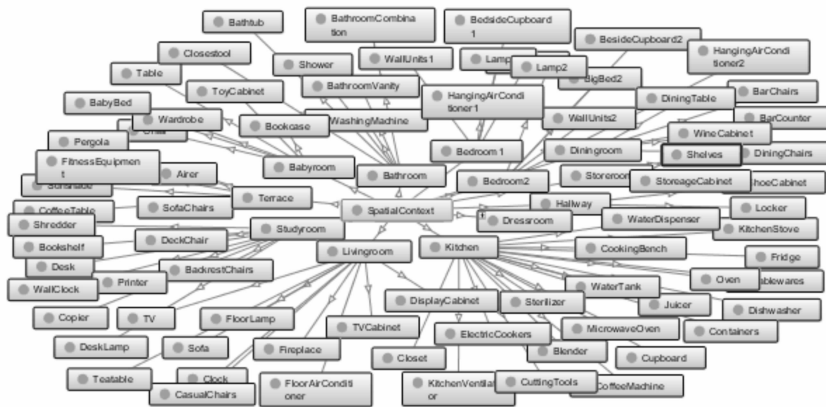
Bathtub
BathroomCombination
BedsideCupboard1
BesideCupboard2
HangingAirConditioner2
Closestool
Shower
WallUnits1
Lamp
Lamp2
Table
ToyCabinet
BathroomVanity
BigBed2
BarChairs
BabyBed
Wardrobe
WashingMachine
HangingAirConditioner1
DiningTable
BarCounter
Child
Bookcase
WallUnits2
WineCabinet
Pergola
Bedroom1
Diningroom
Shelves
DiningChairs
FitnessEquipment
Airer
Babyroom
Bathroom
Storeroom
StorageCabinet
ShoeCabinet
Sunshade
Terrace
Bedroom2
CoffeeTable
SofaChairs
SpatialContext
Hallway
Locker
Shredder
Dressroom
WaterDispenser
KitchenStove
DeckChair
Studyroom
Bookshelf
Livingroom
Kitchen
CookingBench
Desk
BackrestChairs
Fridge
Printer
Oven
Tablewares
WallClock
WaterTank
DisplayCabinet
Sterilizer
Juicer
Dishwasher
Copier
TV
FloorLamp
TVCabinet
MicrowaveOven
Containers
ElectricCookers
DeskLamp
Sofa
Fireplace
Blender
Cupboard
Closet
Teatable
Clock
FloorAirConditioner
KitchenVentilator
CuttingTools
CoffeeMachine
CasualChairs